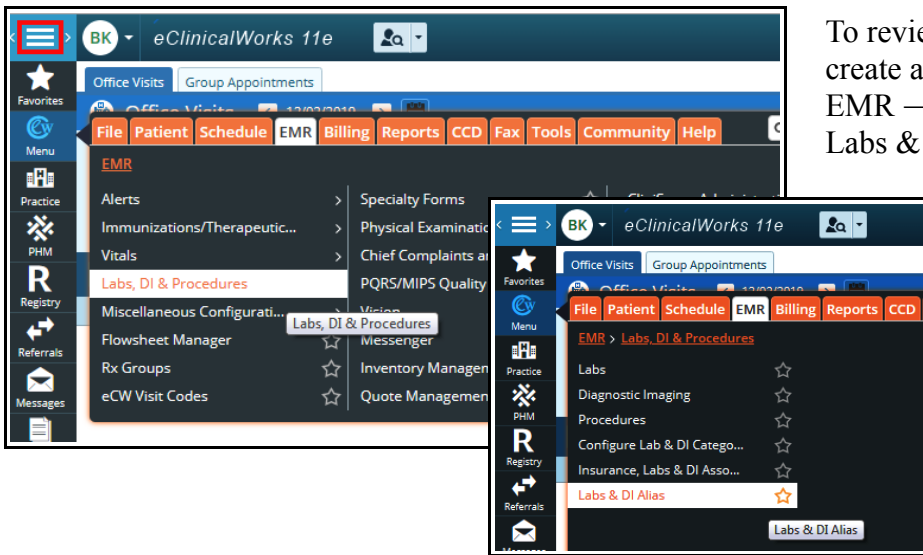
BK eClinicalWorks 11e

Favorites
Menu
Practice
PHM
Registry
Referrals
Messages

Office Visits | Group Appointments

Office Visits 12/03/2019

File | Patient | Schedule | EMR | Billing | Reports | CCD | Fax | Tools | Community | Help

EMR

Alerts
Immunizations/Therapeutic...
Vitals
Labs, DI & Procedures
Miscellaneous Configurati...
Flowsheet Manager
Rx Groups
eCW Visit Codes

Specialty Forms
Physical Examinatio
Chief Complaints an
PQRS/MIPS Quality
Vision
Messenger
Inventory Managem
Quote Managemen

Labs, DI & Procedures

To revie
create a
EMR —
Labs &

BK eClinicalWorks 11e

Favorites
Menu
Practice
PHM
Registry
Referrals
Messages

Office Visits | Group Appointments

Office Visits 12/03/2019

File | Patient | Schedule | EMR | Billing | Reports | CCD

EMR > Labs, DI & Procedures

Labs
Diagnostic Imaging
Procedures
Configure Lab & DI Catego...
Insurance, Labs & DI Asso...
Labs & DI Alias

Labs & DI Alias